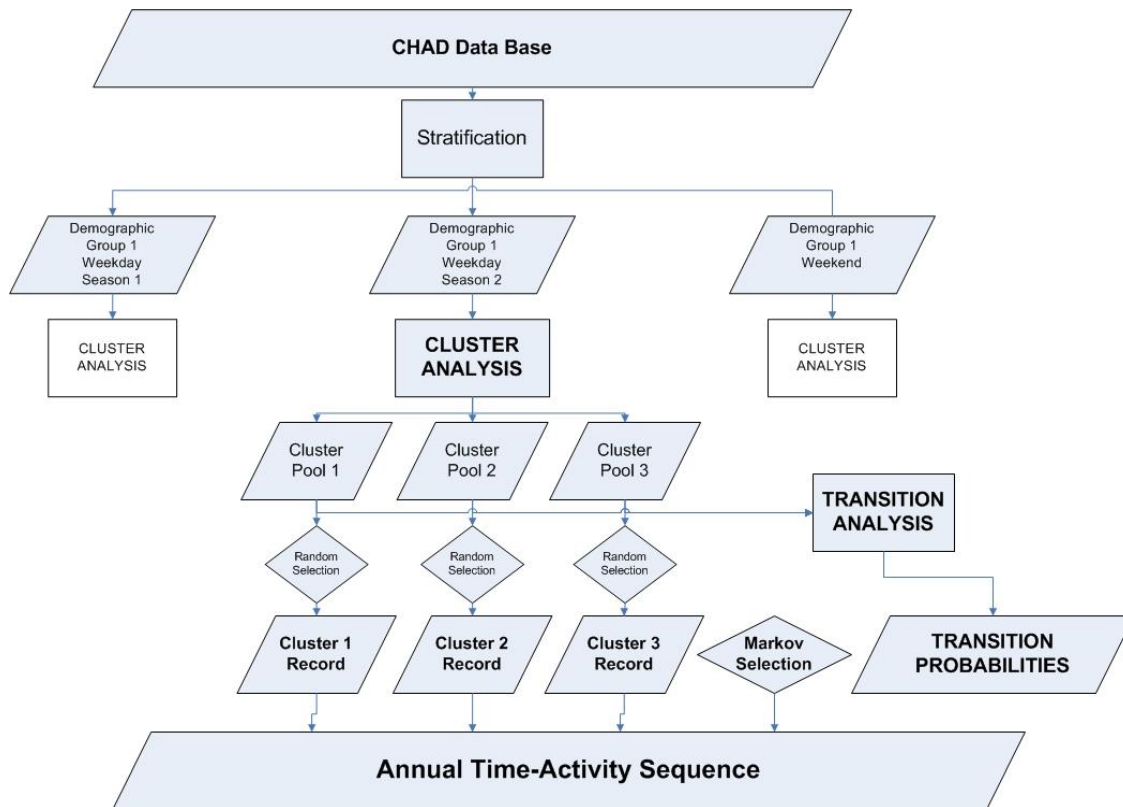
CHAD Data Base

Stratification

Demographic Group 1 Weekday Season 1

Demographic Group 1 Weekday Season 2

Demographic Group 1 Weekend

CLUSTER ANALYSIS

CLUSTER ANALYSIS

CLUSTER ANALYSIS

Cluster Pool 1

Cluster Pool 2

Cluster Pool 3

TRANSITION ANALYSIS

Random Selection

Random Selection

Random Selection

Cluster 1 Record

Cluster 2 Record

Cluster 3 Record

Markov Selection

TRANSITION PROBABILITIES

Annual Time-Activity Sequence